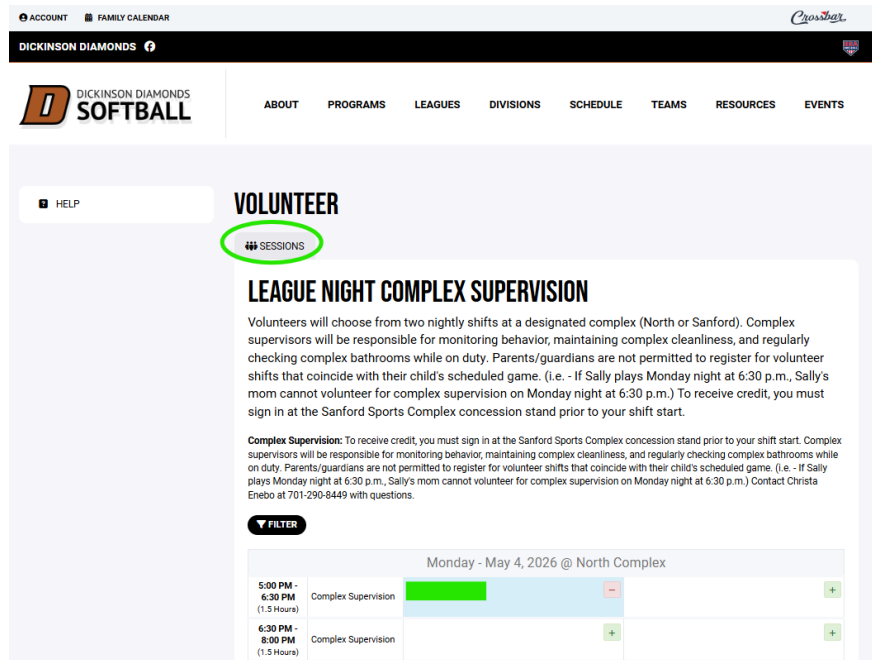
ACCOUNT FAMILY CALENDAR

Crossbar

DICKINSON DIAMONDS

D DICKINSON DIAMONDS SOFTBALL

ABOUT PROGRAMS LEAGUES DIVISIONS SCHEDULE TEAMS RESOURCES EVENTS

HELP

VOLUNTEER

SESSIONS

LEAGUE NIGHT COMPLEX SUPERVISION

Volunteers will choose from two nightly shifts at a designated complex (North or Sanford). Complex supervisors will be responsible for monitoring behavior, maintaining complex cleanliness, and regularly checking complex bathrooms while on duty. Parents/guardians are not permitted to register for volunteer shifts that coincide with their child's scheduled game. (i.e. - If Sally plays Monday night at 6:30 p.m., Sally's mom cannot volunteer for complex supervision on Monday night at 6:30 p.m.) To receive credit, you must sign in at the Sanford Sports Complex concession stand prior to your shift start.

**Complex Supervision:** To receive credit, you must sign in at the Sanford Sports Complex concession stand prior to your shift start. Complex supervisors will be responsible for monitoring behavior, maintaining complex cleanliness, and regularly checking complex bathrooms while on duty. Parents/guardians are not permitted to register for volunteer shifts that coincide with their child's scheduled game. (i.e. - If Sally plays Monday night at 6:30 p.m., Sally's mom cannot volunteer for complex supervision on Monday night at 6:30 p.m.) Contact Christa Enebo at 701-290-8449 with questions.

FILTER

Monday - May 4, 2026 @ North Complex

| | | | |
|---|---|---|---|
| 5:00 PM - 6:30 PM (1.5 Hours) | Complex Supervision | − | + |
| 6:30 PM - 8:00 PM (1.5 Hours) | Complex Supervision | + | + |